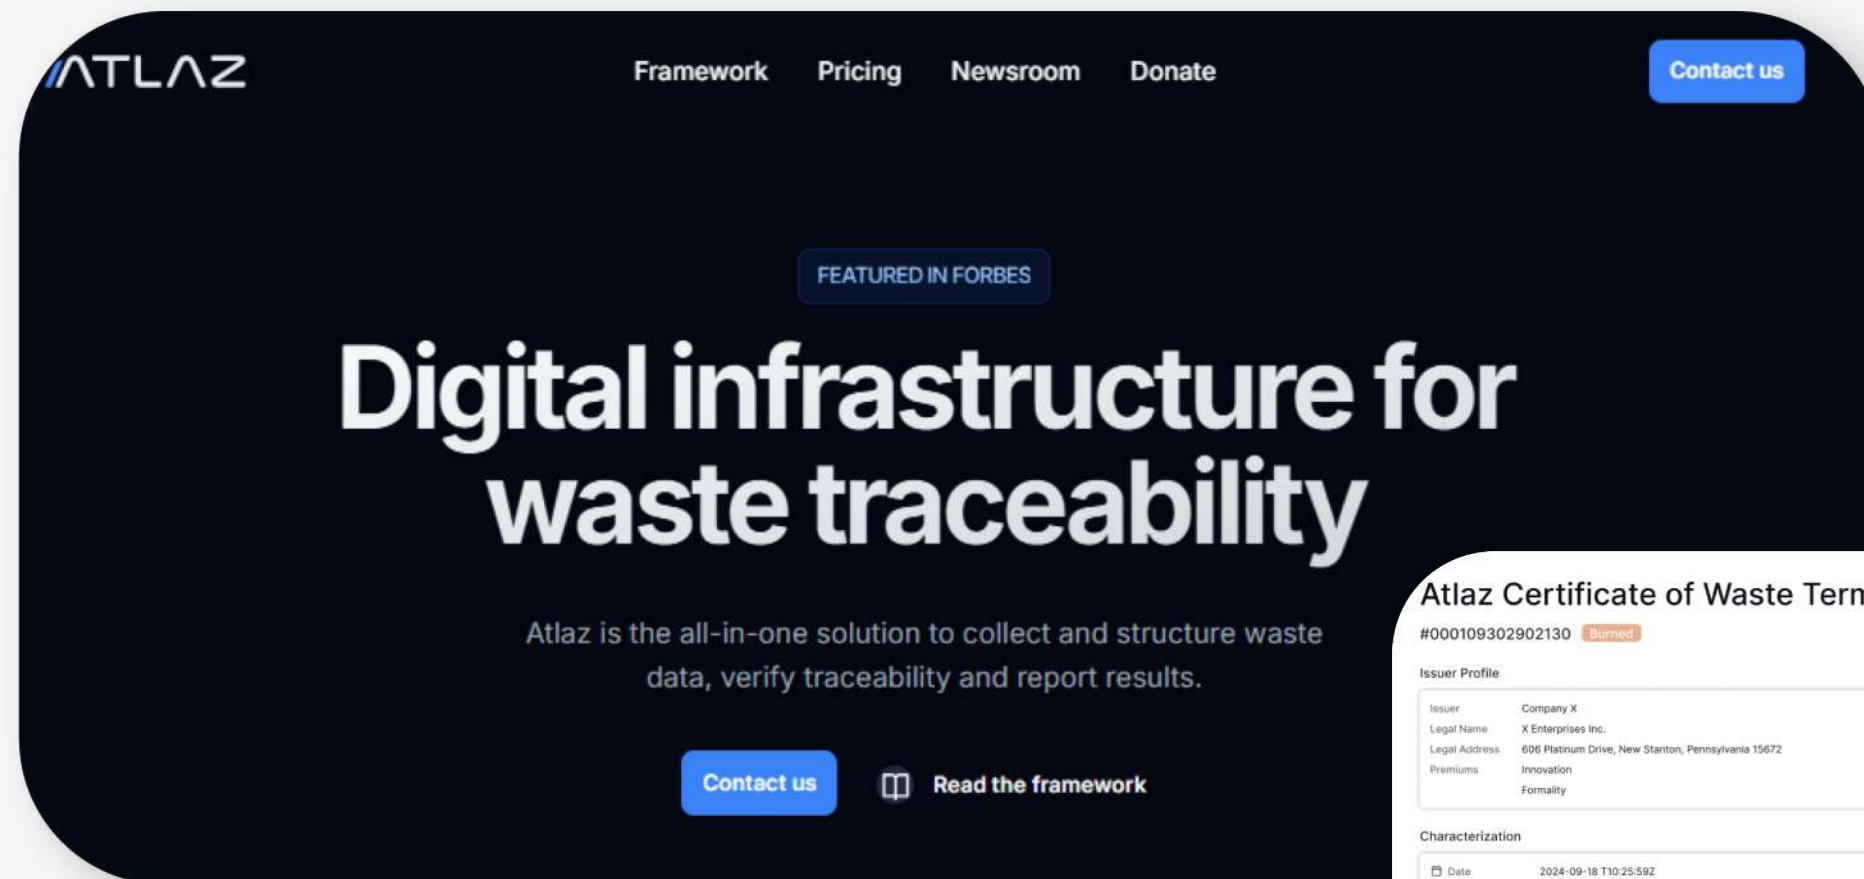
ATLAZ

Framework Pricing Newsroom Donate

Contact us

FEATURED IN FORBES

Digital infrastructure for waste traceability

Atlaz is the all-in-one solution to collect and structure waste data, verify traceability and report results.

Contact us

Read the framework

Atlaz Certificate of Waste Term

#000109302902130 Burned

Issuer Profile

| | |
|---|---|
| Issuer | Company X |
| Legal Name | X Enterprises Inc. |
| Legal Address | 606 Platinum Drive, New Stanton, Pennsylvania 15672 |
| Premiums | Innovation |
| | Formality |

Characterization

| | |
|---|---|
| Date | 2024-09-18 T10:25:59Z |